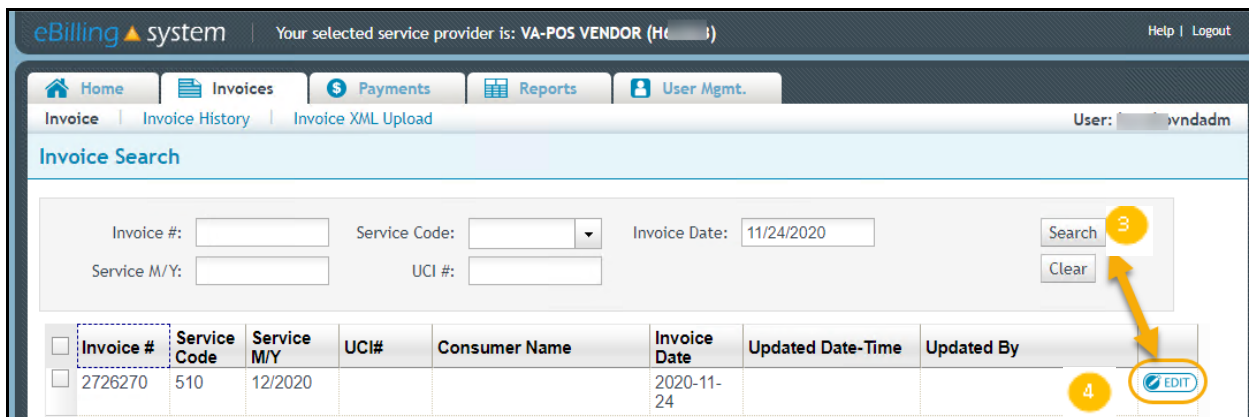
eBilling system | Your selected service provider is: VA-POS VENDOR (H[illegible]3) Help | Logout

Home Invoices Payments Reports User Mgmt.

Invoice | Invoice History | Invoice XML Upload User: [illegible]vndadm

Invoice Search

Invoice #: Service Code: Invoice Date: 11/24/2020 Search 3

Service M/Y: UCI #: Clear

| | Invoice # | Service Code | Service M/Y | UCI# | Consumer Name | Invoice Date | Updated Date-Time | Updated By | |
|---|---|---|---|---|---|---|---|---|---|
| | 2726270 | 510 | 12/2020 | | | 2020-11-24 | | 4 | EDIT |